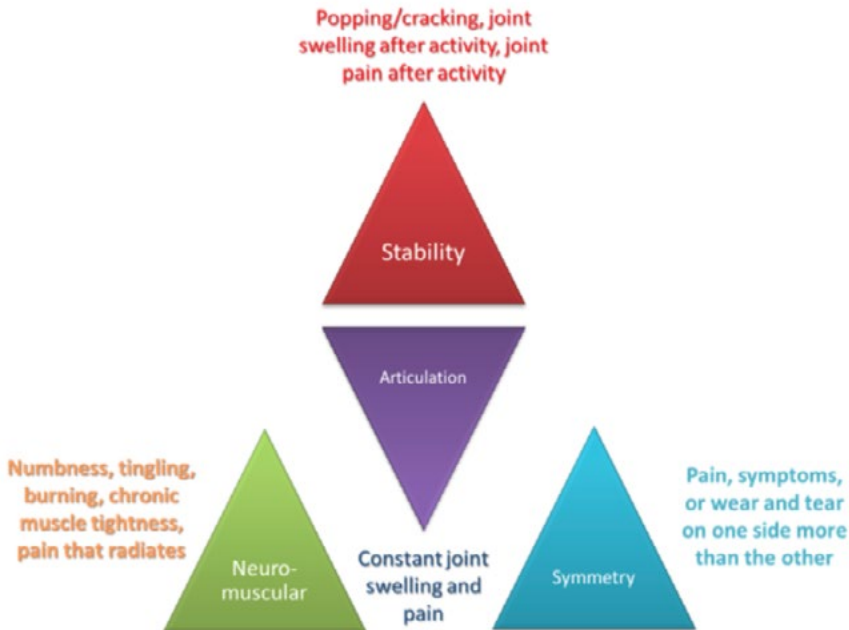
Popping/cracking, joint swelling after activity, joint pain after activity

Stability

Articulation

Numbness, tingling, burning, chronic muscle tightness, pain that radiates

Neuro-muscular

Constant joint swelling and pain

Symmetry

Pain, symptoms, or wear and tear on one side more than the other